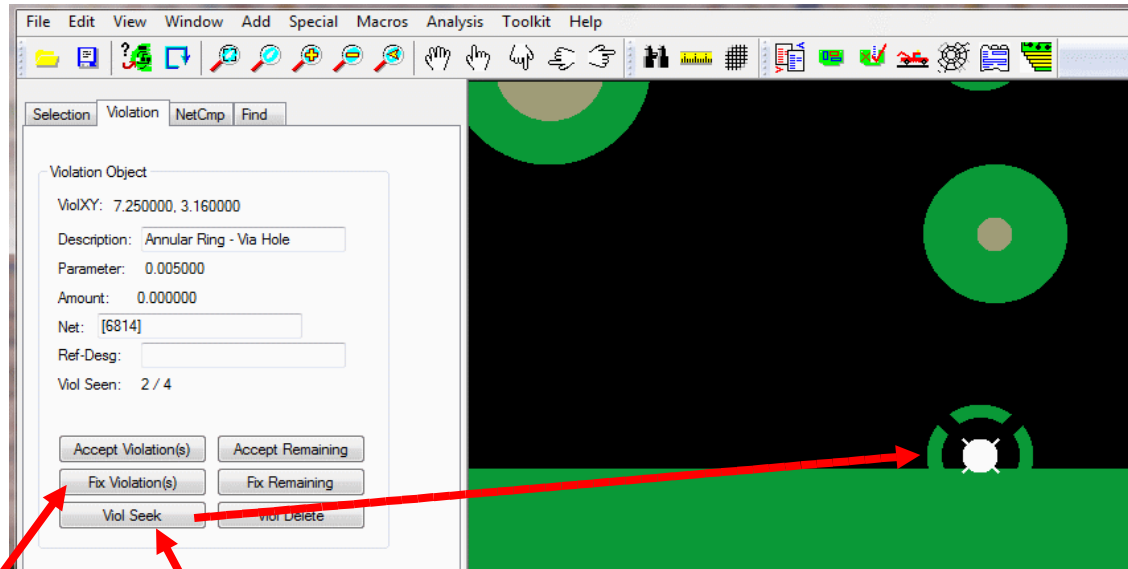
File Edit View Window Add Special Macros Analysis Toolkit Help

Selection Violation NetCmp Find

Violation Object

ViolXY: 7.250000, 3.160000

Description: Annular Ring - Via Hole

Parameter: 0.005000

Amount: 0.000000

Net: [6814]

Ref-Desg:

Viol Seen: 2 / 4

Accept Violation(s) Accept Remaining

Fix Violation(s) Fix Remaining

Viol Seek Viol Delete